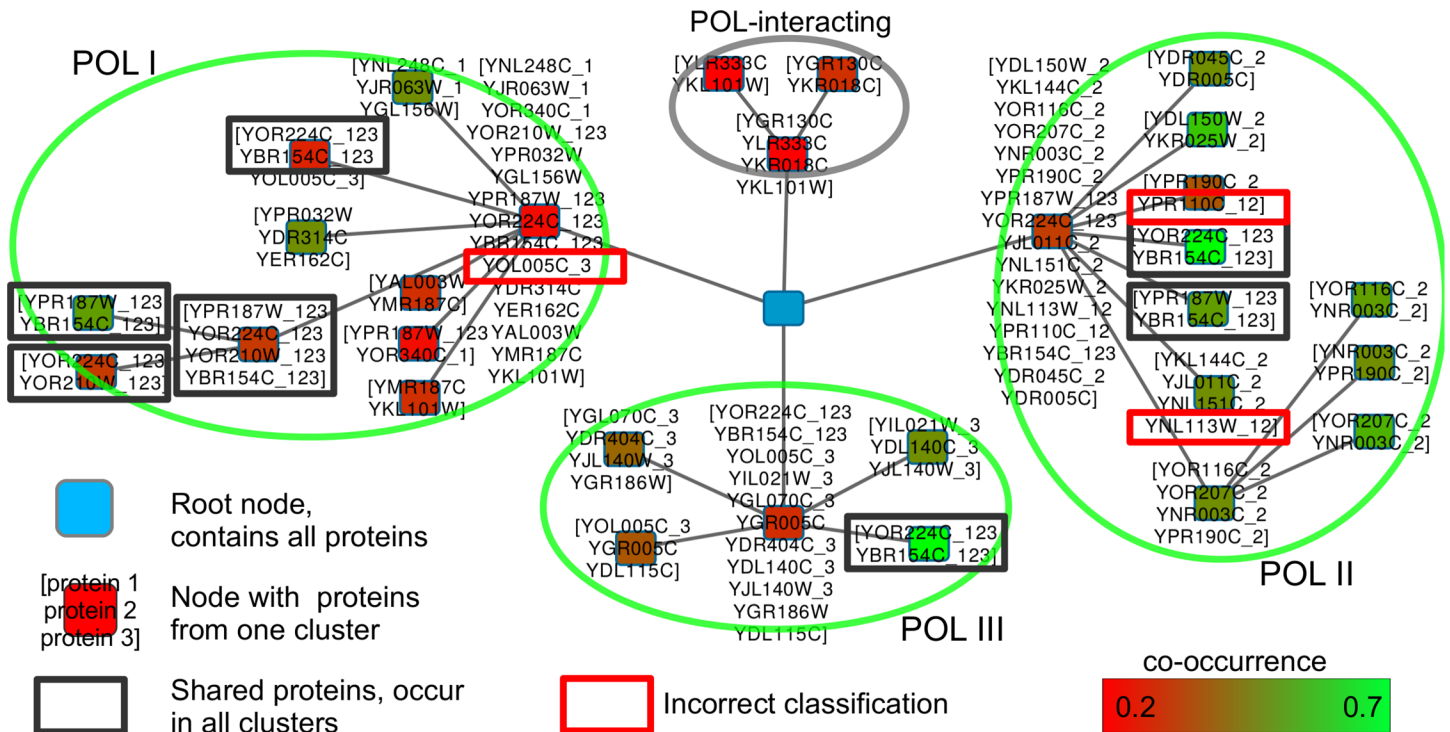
POL I

POL-interacting

[YLR333C YKL101W]

[YGR130C YKR018C]

[YGR130C YLR333C YKR018C YKL101W]

[YNL248C_1 YJR063W_1 YGL156W]

[YNL248C_1 YJR063W_1 YOR340C_1 YOR210W_123 YPR032W YGL156W YPR187W_123 YOR224C_123 YBR154C_123 YOL005C_3 YDR314C YER162C YAL003W YMR187C YKL101W]

[YOR224C_123 YBR154C_123 YOL005C_3]

[YPR032W YDR314C YER162C]

[YAL003W YMR187C]

[YPR187W_123 YOR340C_1]

[YMR187C YKL101W]

[YPR187W_123 YBR154C_123]

[YPR187W_123 YOR224C_123 YOR210W_123 YBR154C_123]

[YOR224C_123 YOR210W_123]

[YDL150W_2 YKL144C_2 YOR116C_2 YOR207C_2 YNR003C_2 YPR190C_2 YPR187W_123 YOR224C_123 YJL011C_2 YNL151C_2 YKR025W_2 YNL113W_12 YPR110C_12 YBR154C_123 YDR045C_2 YDR005C]

[YDR045C_2 YDR005C]

[YDL150W_2 YKR025W_2]

[YPR190C_2 YPR110C_12]

[YOR224C_123 YBR154C_123]

[YPR187W_123 YBR154C_123]

[YOR116C_2 YNR003C_2]

[YKL144C_2 YJL011C_2 YNL151C_2 YNL113W_12]

[YNR003C_2 YPR190C_2]

[YOR207C_2 YNR003C_2]

[YOR116C_2 YOR207C_2 YNR003C_2 YPR190C_2]

POL II

[YGL070C_3 YDR404C_3 YJL140W_3 YGR186W]

[YOR224C_123 YBR154C_123 YOL005C_3 YIL021W_3 YGL070C_3 YGR005C YDR404C_3 YDL140C_3 YJL140W_3 YGR186W YDL115C]

[YIL021W_3 YDL140C_3 YJL140W_3]

[YOL005C_3 YGR005C YDL115C]

[YOR224C_123 YBR154C_123]

POL III

Root node, contains all proteins

[protein 1 protein 2 protein 3]

Node with proteins from one cluster

Shared proteins, occur in all clusters

Incorrect classification

co-occurrence

0.2

0.7